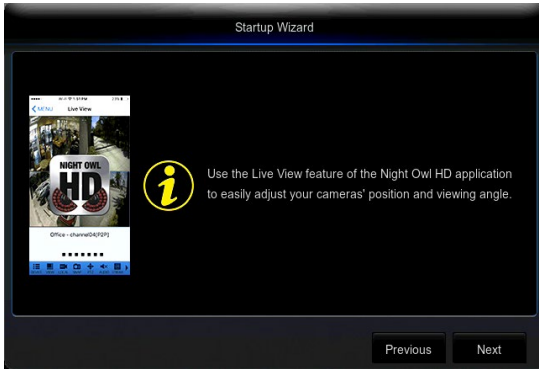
Startup Wizard

MENU Live View

NIGHT OWL HD

Office - channel04(P2P)

Use the Live View feature of the Night Owl HD application to easily adjust your cameras' position and viewing angle.

Previous

Next